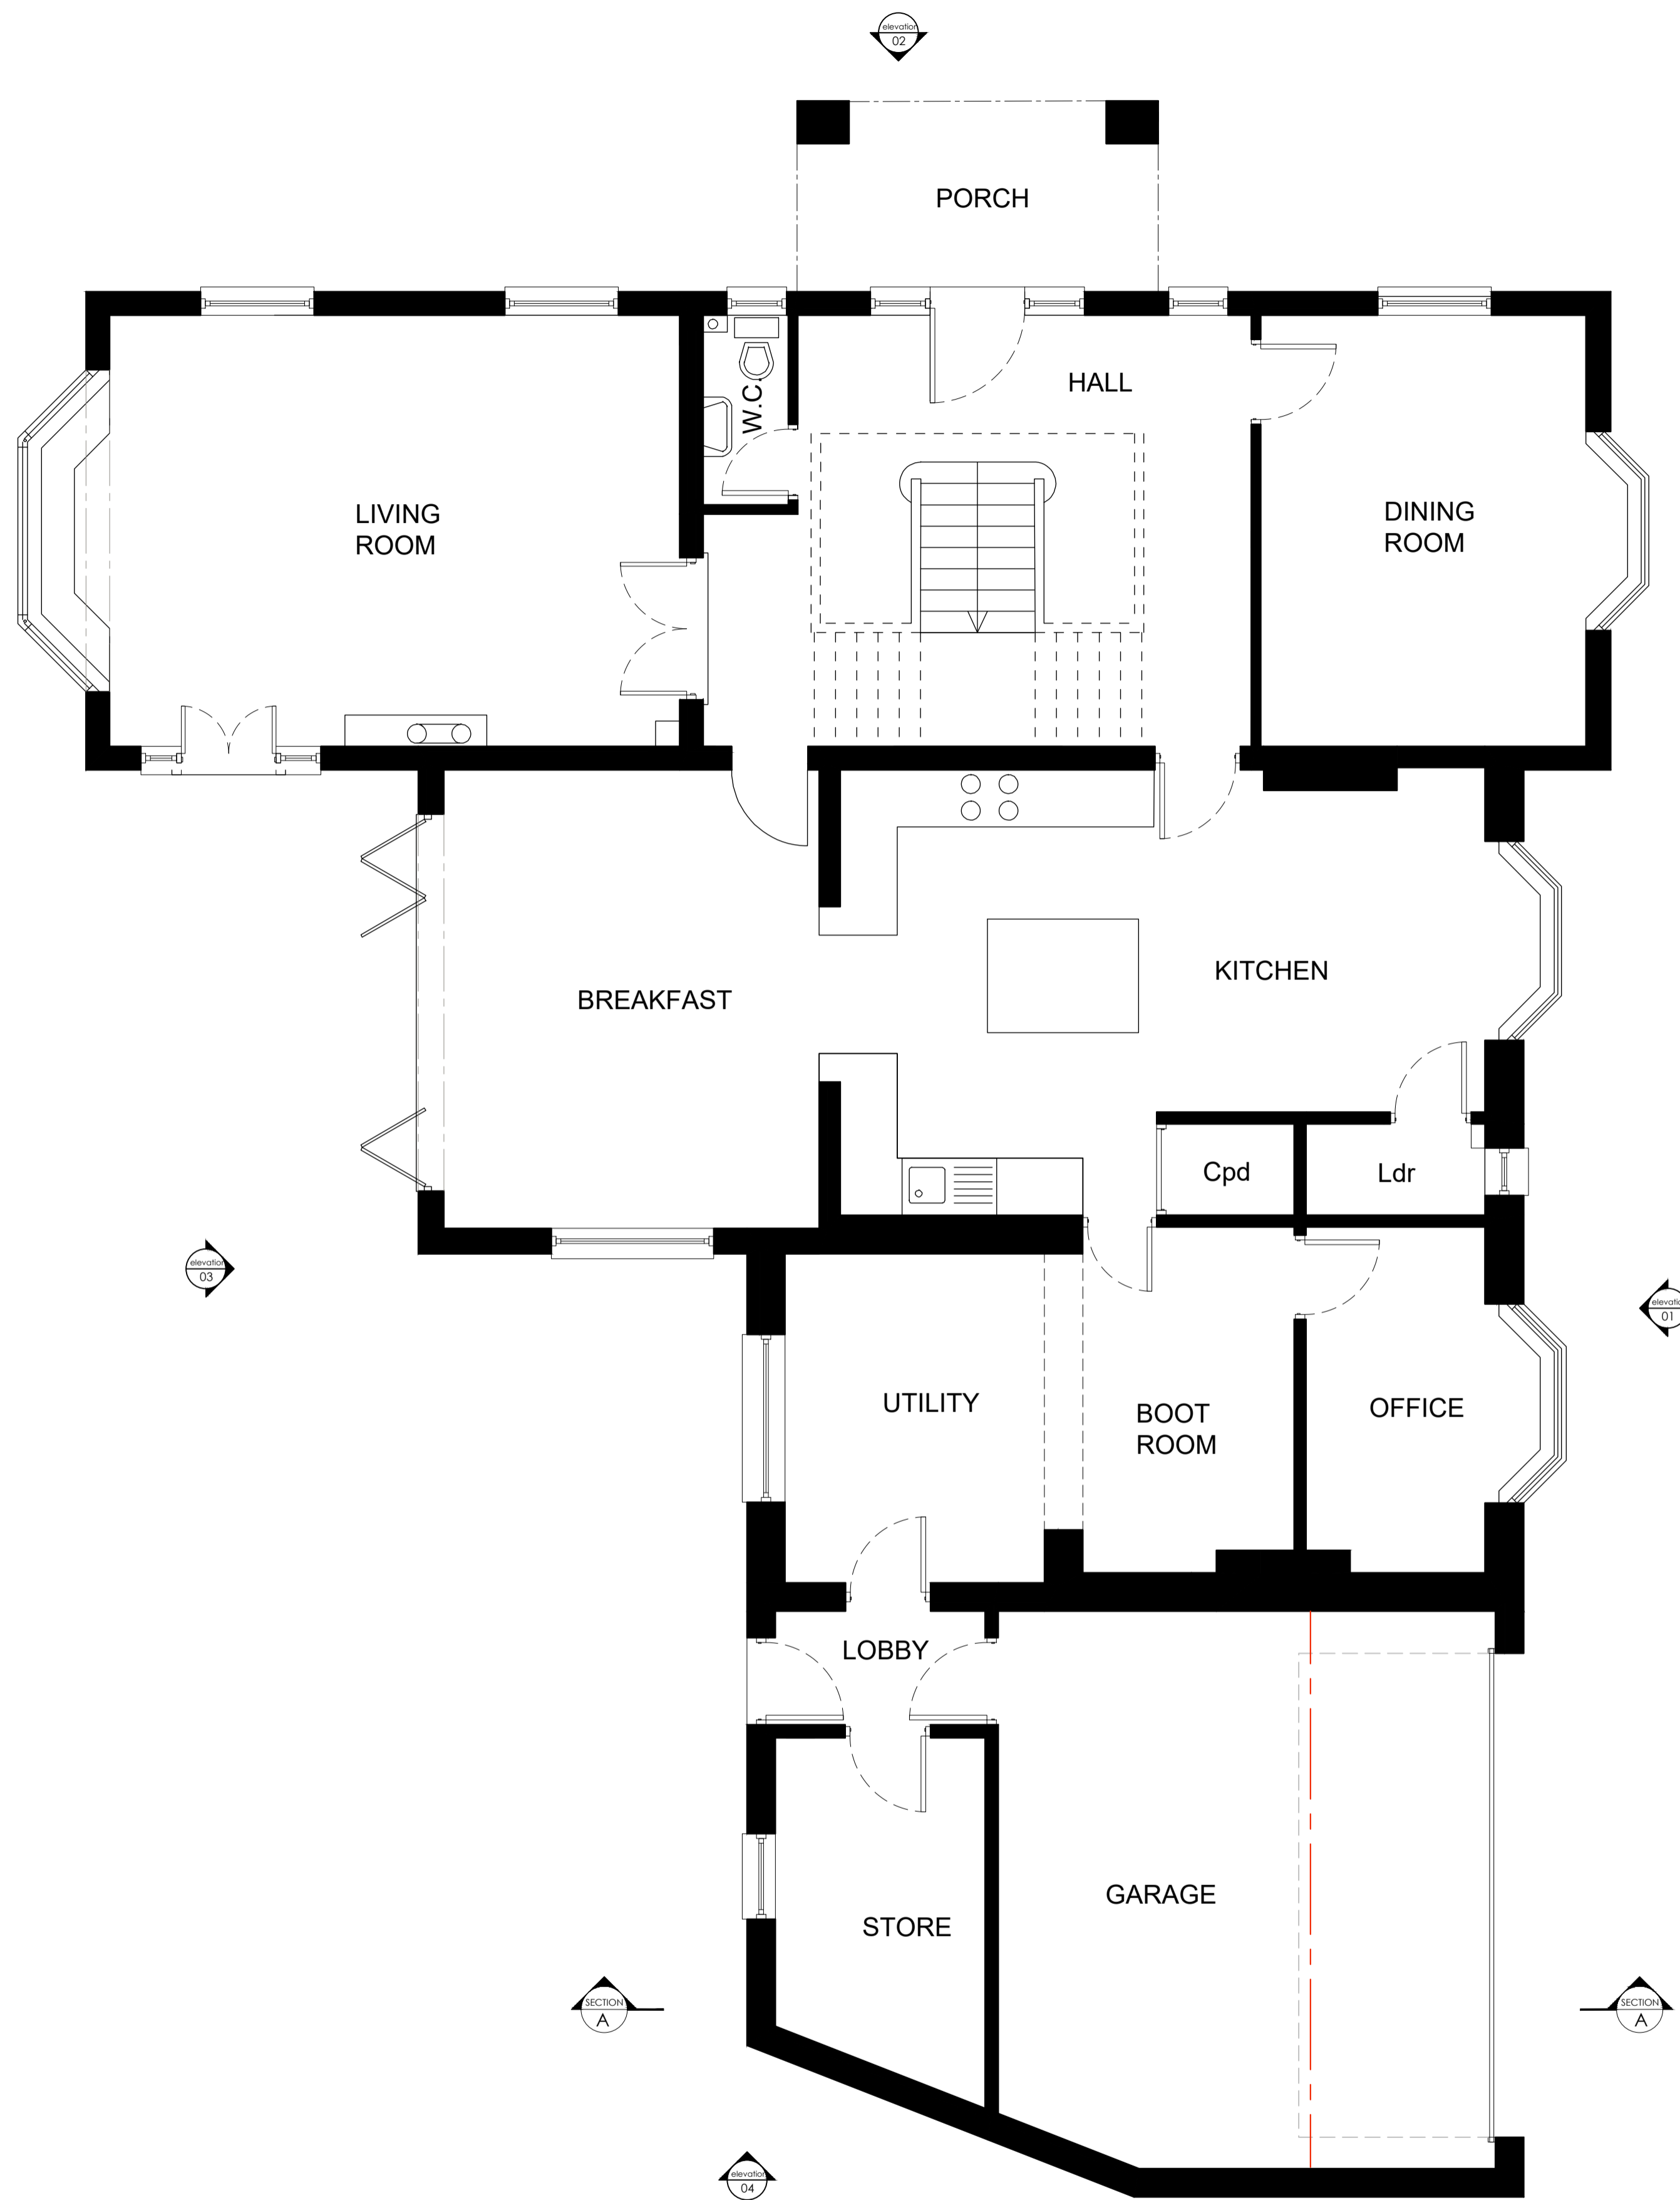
elevation
02

PORCH

HALL

W.C.

LIVING
ROOM

DINING
ROOM

BREAKFAST

KITCHEN

Cpd

Ldr

elevation
03

elevation
01

UTILITY

BOOT
ROOM

OFFICE

LOBBY

GARAGE

STORE

SECTION
A

SECTION
A

elevation
04